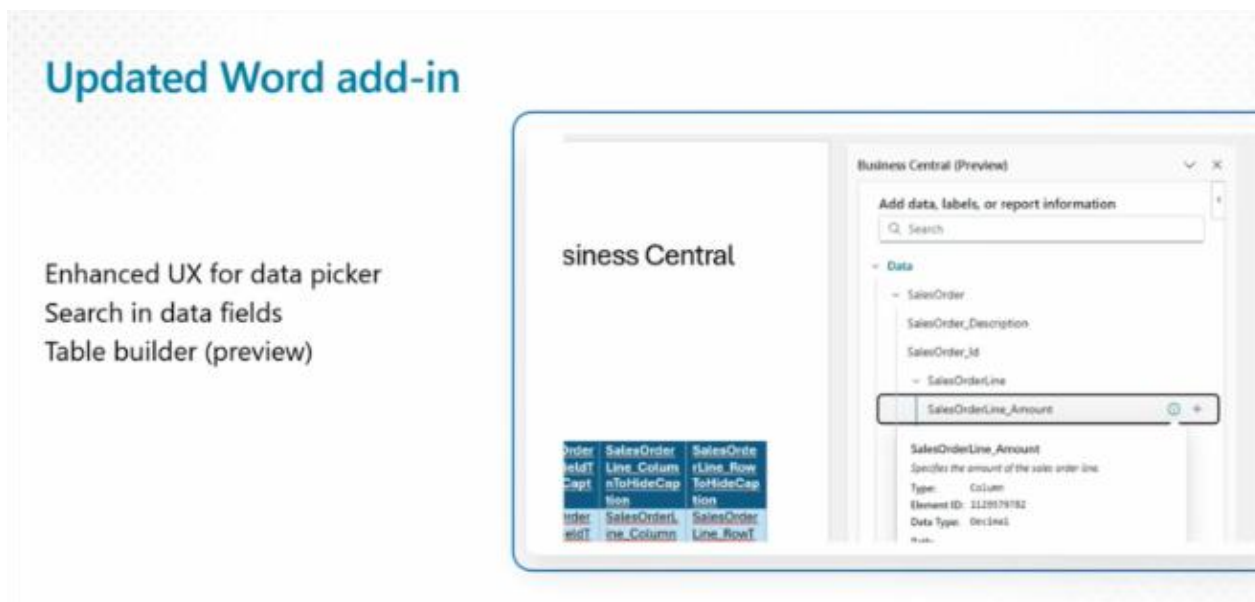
Updated Word add-in

Enhanced UX for data picker
Search in data fields
Table builder (preview)

siness Central

| Order ieldT Capt | SalesOrder Line_ColumnToHideCaption | SalesOrderLine_RowToHideCaption |
|---|---|---|
| Order ieldT | SalesOrderLine_Column | SalesOrderLine_RowT |

Business Central (Preview)

Add data, labels, or report information

Search

Data

SalesOrder

SalesOrder_Description

SalesOrder_Id

SalesOrderLine

SalesOrderLine_Amount

SalesOrderLine_Amount
Specifies the amount of the sales order line.
Type: Column
Element ID: 1129579782
Data Type: Decimal